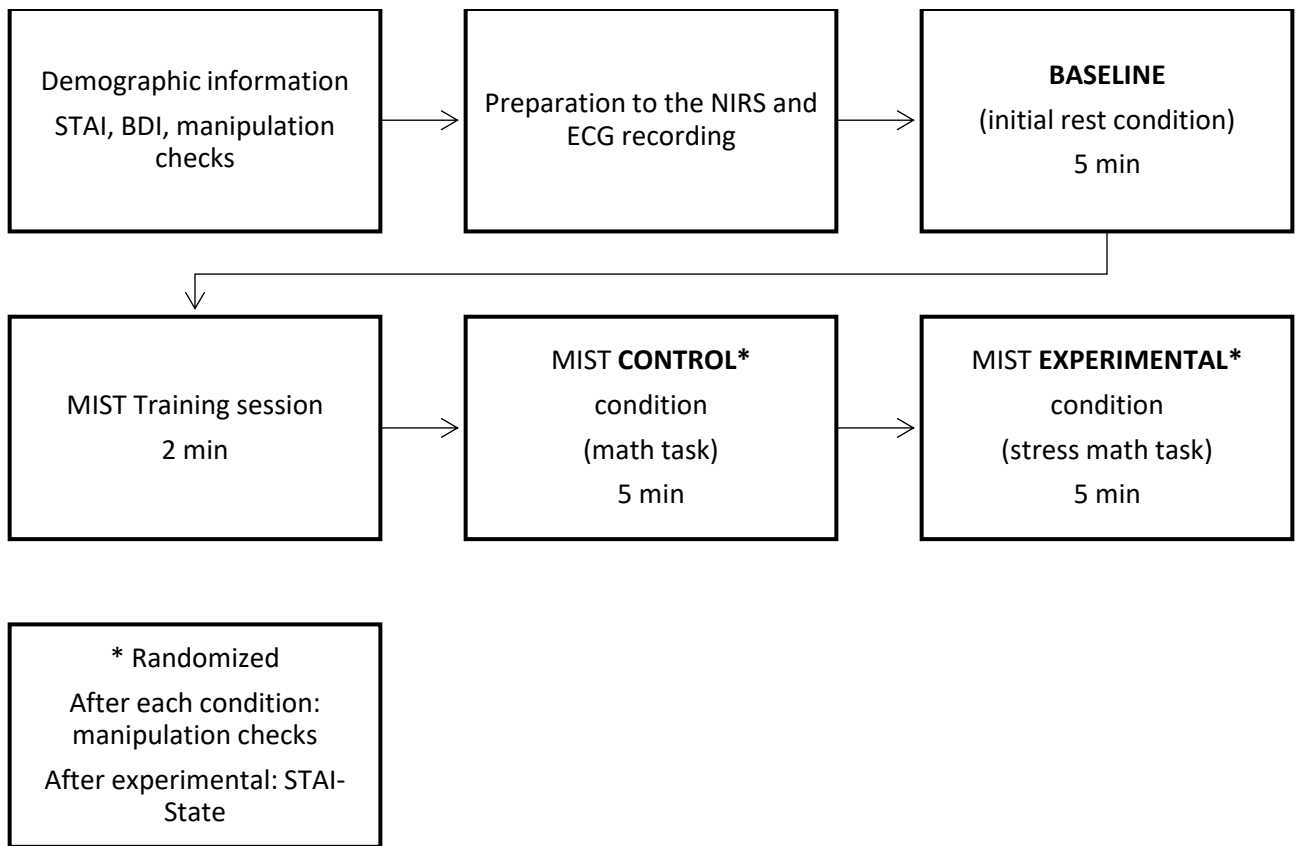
Demographic information
STAI, BDI, manipulation checks

Preparation to the NIRS and ECG recording

BASELINE
(initial rest condition)
5 min

MIST Training session
2 min

MIST CONTROL*
condition
(math task)
5 min

MIST EXPERIMENTAL*
condition
(stress math task)
5 min

* Randomized
After each condition: manipulation checks
After experimental: STAI-State